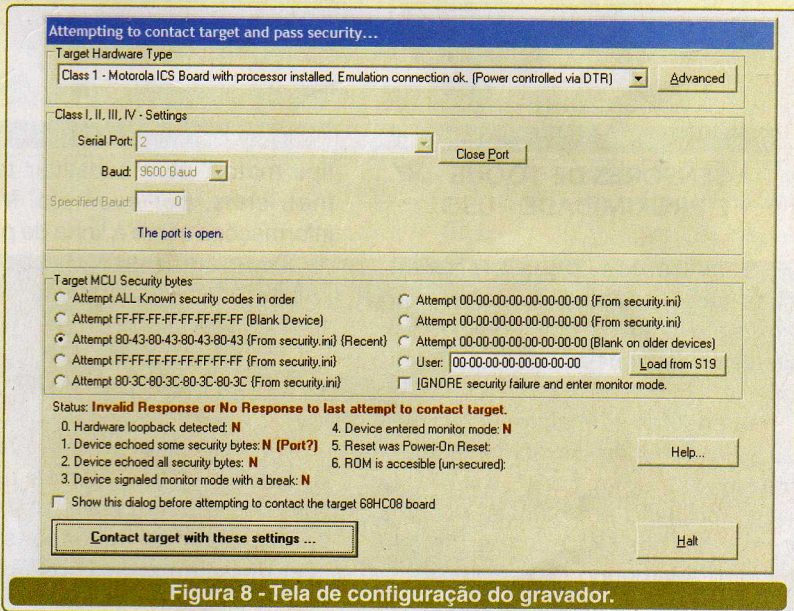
Attempting to contact target and pass security...

Target Hardware Type

Class 1 - Motorola ICS Board with processor installed. Emulation connection ok. (Power controlled via DTR)

Advanced

Class I, II, III, IV - Settings

Serial Port: 2

Close Port

Baud: 9600 Baud

Specified Baud: 0

The port is open.

Target MCU Security bytes

Attempt ALL Known security codes in order

Attempt FF-FF-FF-FF-FF-FF-FF-FF (Blank Device)

Attempt 80-43-80-43-80-43-80-43 (From security.ini) (Recent)

Attempt FF-FF-FF-FF-FF-FF-FF-FF (From security.ini)

Attempt 80-3C-80-3C-80-3C-80-3C (From security.ini)

Attempt 00-00-00-00-00-00-00-00 (From security.ini)

Attempt 00-00-00-00-00-00-00-00 (From security.ini)

Attempt 00-00-00-00-00-00-00-00 (Blank on older devices)

User: 00-00-00-00-00-00-00-00

Load from S19

IGNORE security failure and enter monitor mode.

Status: Invalid Response or No Response to last attempt to contact target.

0. Hardware loopback detected: N

1. Device echoed some security bytes: N (Port?)

2. Device echoed all security bytes: N

3. Device signaled monitor mode with a break: N

4. Device entered monitor mode: N

5. Reset was Power-On Reset:

6. ROM is accesible (un-secured):

Help...

Show this dialog before attempting to contact the target 68HC08 board

Contact target with these settings ...

Halt

Figura 8 - Tela de configuração do gravador.